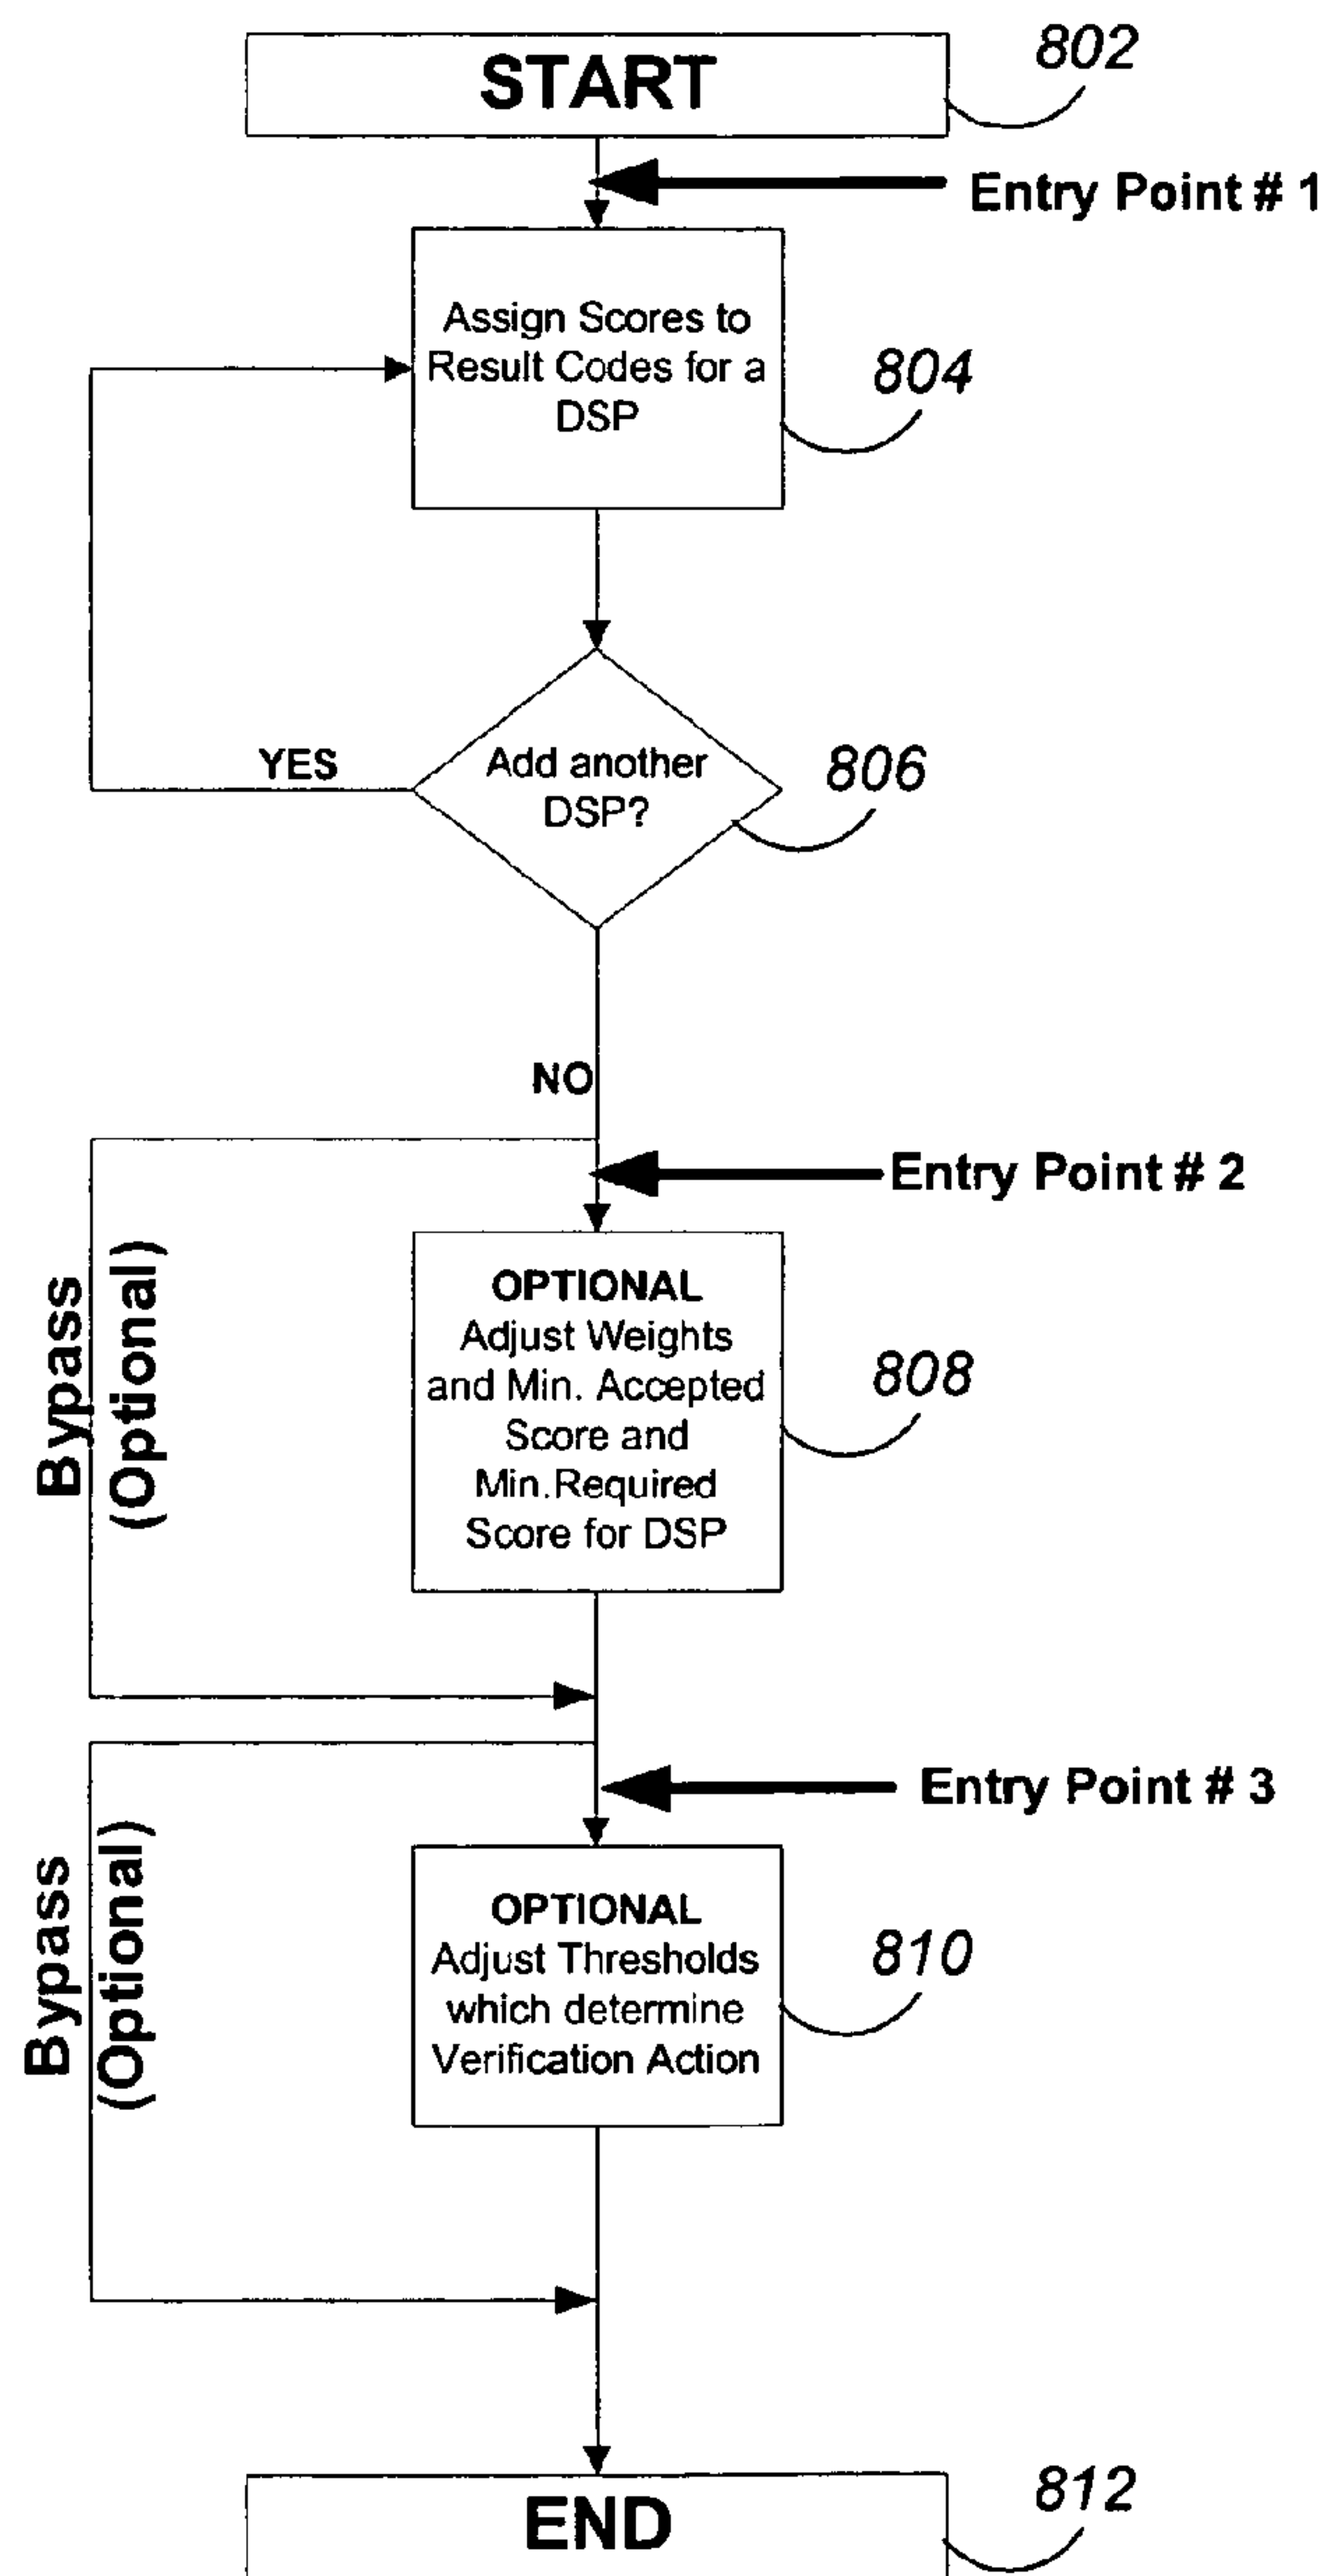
START

802

Entry Point # 1

Assign Scores to Result Codes for a DSP

804

YES

Add another DSP?

806

NO

Entry Point # 2

Bypass (Optional)

OPTIONAL Adjust Weights and Min. Accepted Score and Min.Required Score for DSP

808

Entry Point # 3

Bypass (Optional)

OPTIONAL Adjust Thresholds which determine Verification Action

810

END

812